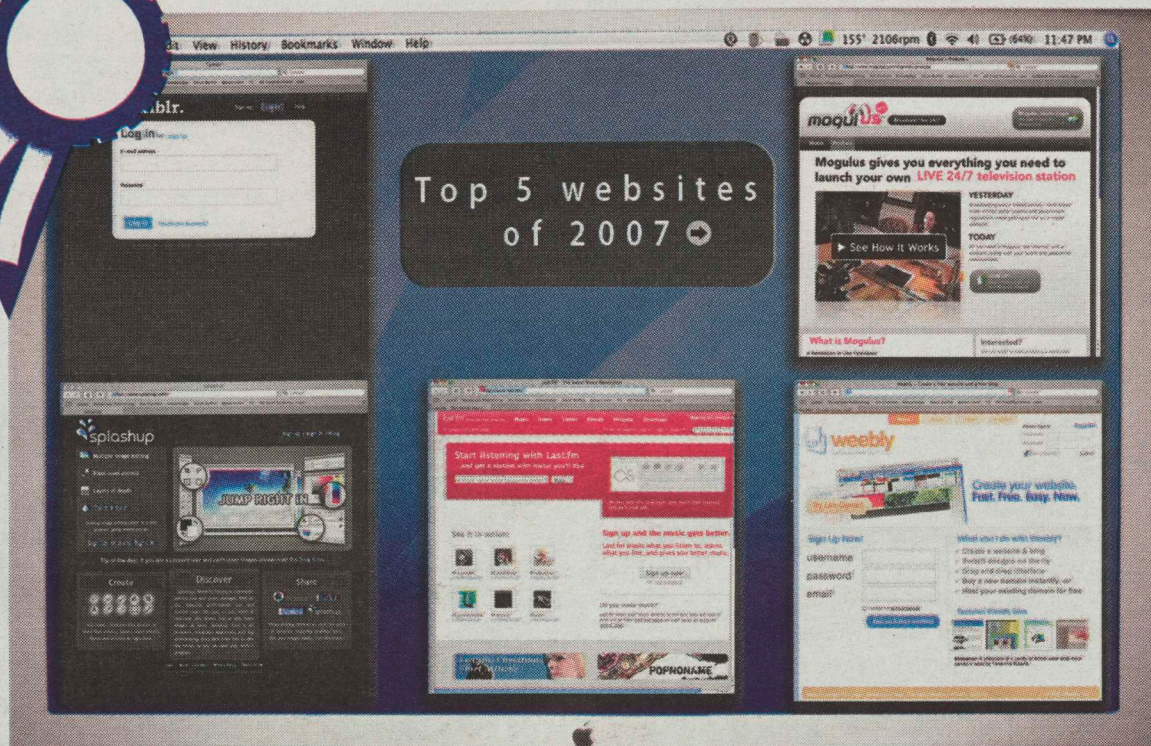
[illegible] View History Bookmarks Window Help

155° 2106rpm 11:47 PM

umblr.

Log in

Top 5 websites of 2007

mogulus

Mogulus gives you everything you need to launch your own LIVE 24/7 television station

YESTERDAY

TODAY

See How It Works

What is Mogulus?

Interested?

splashup

JUMP RIGHT IN

Create

Discover

Share

Start listening with Last.fm

Sign up and the music gets better

POPNONAME

weebly

Create your website. Fast. Free. Easy. Now.

Sign Up Now!

username

password

email

What can you do with Weebly?